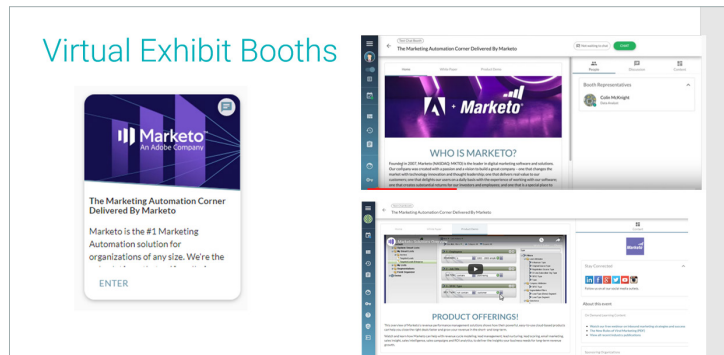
Virtual Exhibit Booths

Marketo
An Adobe Company

The Marketing Automation Corner Delivered By Marketo

Marketo is the #1 Marketing Automation solution for organizations of any size. We're the

ENTER

The Marketing Automation Corner Delivered By Marketo

Home

People

Discussion

Content

Booth Representatives

Colin McKnight

Marketo

WHO IS MARKETO?

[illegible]

The Marketing Automation Corner Delivered By Marketo

PRODUCT OFFERINGS!

Marketo

Stay Connected

About this event

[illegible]